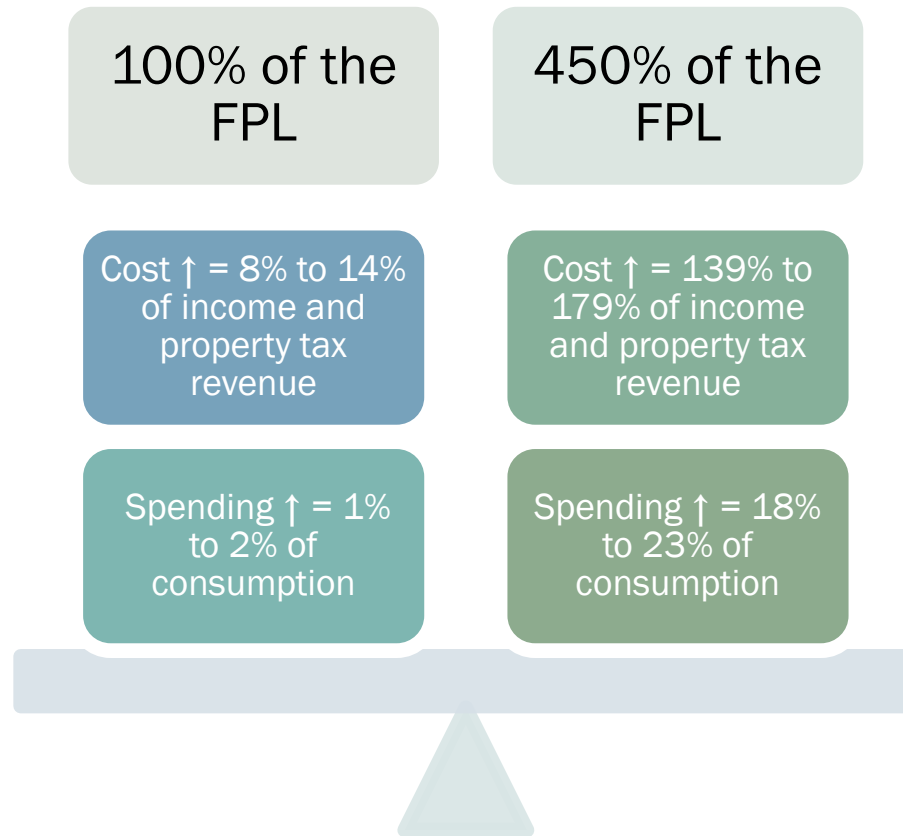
100% of the FPL

Cost ↑ = 8% to 14% of income and property tax revenue

Spending ↑ = 1% to 2% of consumption

450% of the FPL

Cost ↑ = 139% to 179% of income and property tax revenue

Spending ↑ = 18% to 23% of consumption